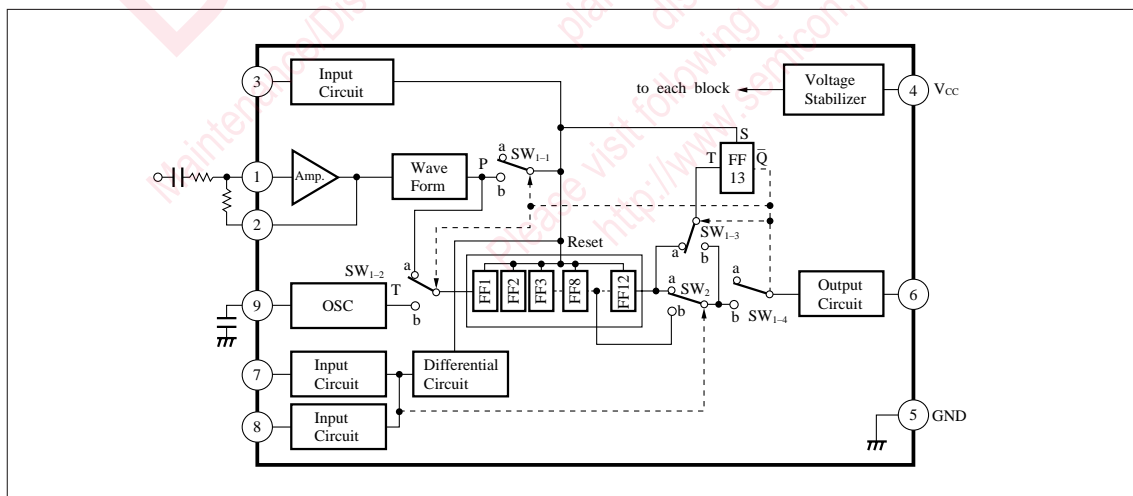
Maintenance/Discontinued
planed discontinued
Please visit following URL
http://www.semicon.

3
Input Circuit
to each block
Voltage Stabilizer
4
$V_{CC}$
S
a
$SW_{1-1}$
T
FF 13
$\bar{Q}$
1
Amp.
Wave Form
P
b
2
Reset
$SW_{1-3}$
a
b
$SW_{1-2}$
a
FF1
FF2
FF3
FF8
FF12
a
$SW_2$
a
Output Circuit
6
9
OSC
T
b
b
b
$SW_{1-4}$
7
Input Circuit
Differential Circuit
8
Input Circuit
5
GND